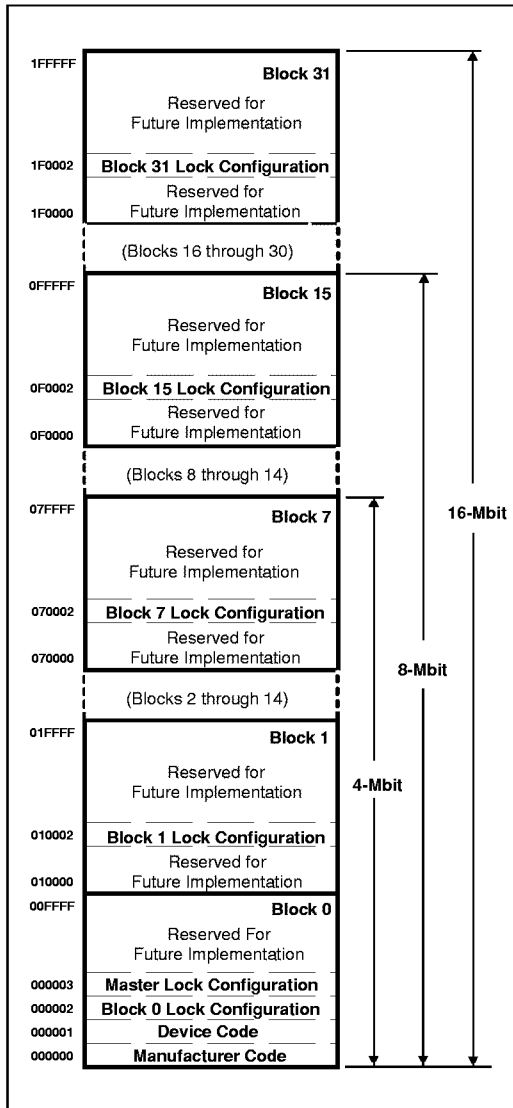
1FFFFF
Block 31
Reserved for Future Implementation
1F0002
Block 31 Lock Configuration
Reserved for Future Implementation
1F0000
(Blocks 16 through 30)
0FFFFF
Block 15
Reserved for Future Implementation
0F0002
Block 15 Lock Configuration
Reserved for Future Implementation
0F0000
(Blocks 8 through 14)
07FFFF
Block 7
Reserved for Future Implementation
070002
Block 7 Lock Configuration
Reserved for Future Implementation
070000
(Blocks 2 through 14)
01FFFF
Block 1
Reserved for Future Implementation
010002
Block 1 Lock Configuration
Reserved for Future Implementation
010000
00FFFF
Block 0
Reserved For Future Implementation
000003
Master Lock Configuration
000002
Block 0 Lock Configuration
000001
Device Code
000000
Manufacturer Code

16-Mbit
8-Mbit
4-Mbit